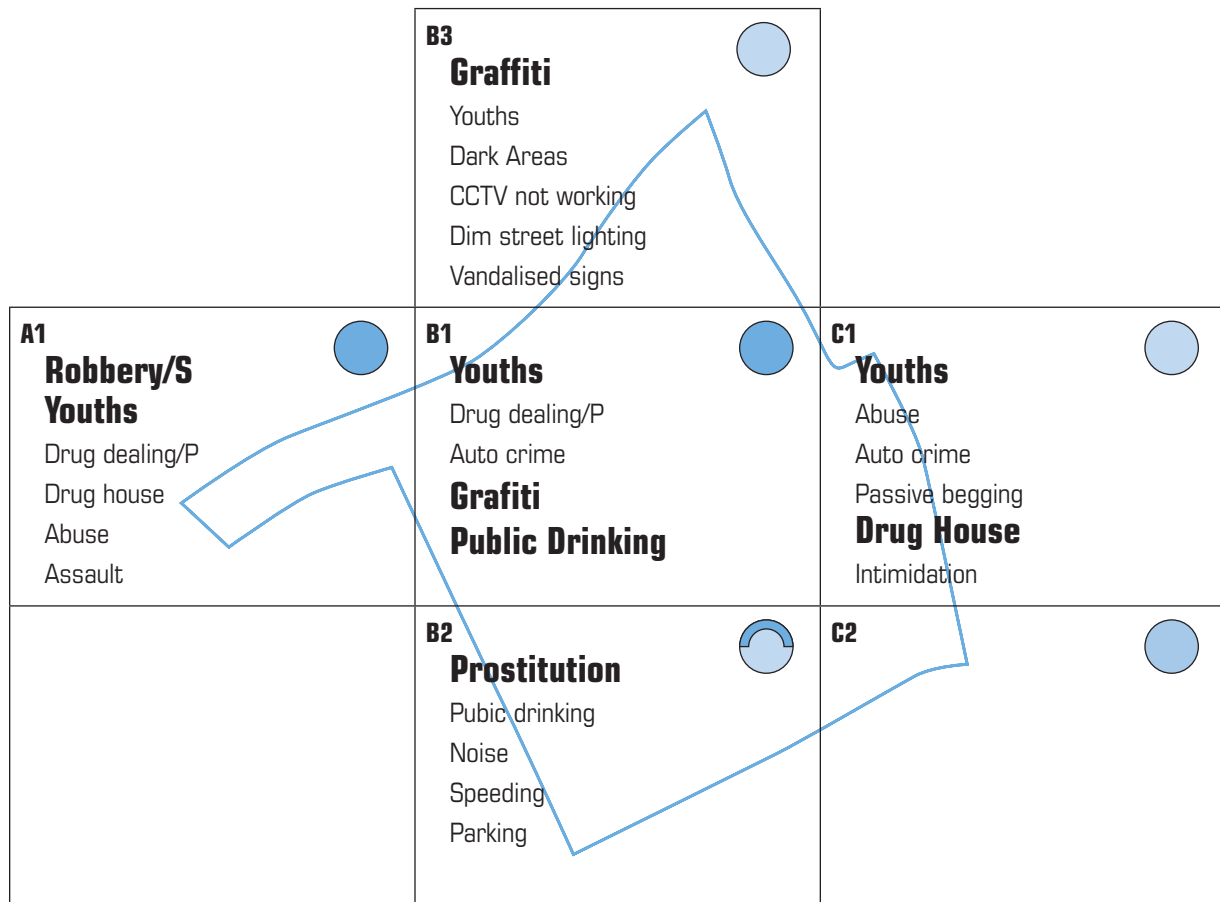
B3
Graffiti
Youths
Dark Areas
CCTV not working
Dim street lighting
Vandalised signs

A1
Robbery/S
Youths
Drug dealing/P
Drug house
Abuse
Assault

B1
Youths
Drug dealing/P
Auto crime
Grafiti
Public Drinking

C1
Youths
Abuse
Auto crime
Passive begging
Drug House
Intimidation

B2
Prostitution
Pubic drinking
Noise
Speeding
Parking

C2